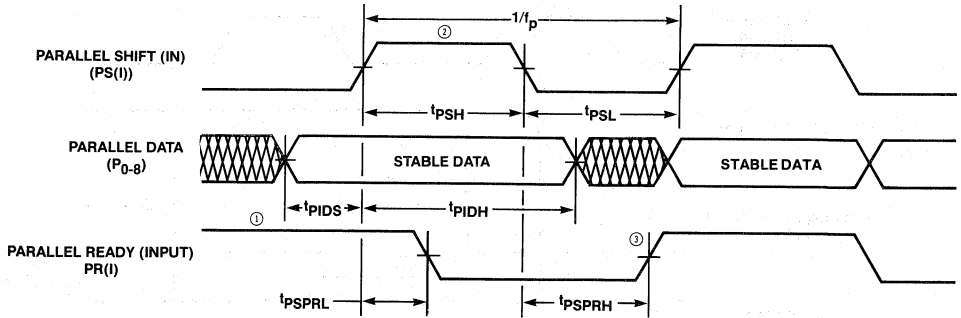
PARALLEL SHIFT (IN)
(PS(I))

$1/f_p$

②

$t_{PSH}$

$t_{PSL}$

PARALLEL DATA
($P_{0-8}$)

STABLE DATA

STABLE DATA

$t_{PIDS}$

$t_{PIDH}$

①

PARALLEL READY (INPUT)
PR(I)

③

$t_{PSPRL}$

$t_{PSPRH}$